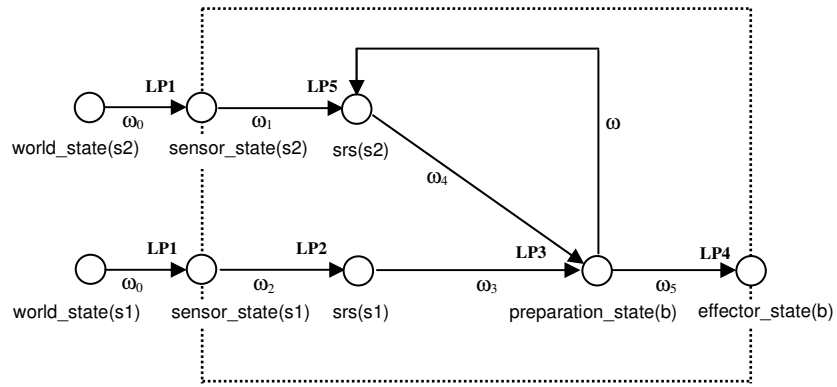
LP1
$\omega_0$
world_state(s2)
sensor_state(s2)
$\omega_1$
LP5
srs(s2)
$\omega$
$\omega_4$
LP1
$\omega_0$
world_state(s1)
sensor_state(s1)
$\omega_2$
LP2
srs(s1)
$\omega_3$
LP3
preparation_state(b)
$\omega_5$
LP4
effector_state(b)